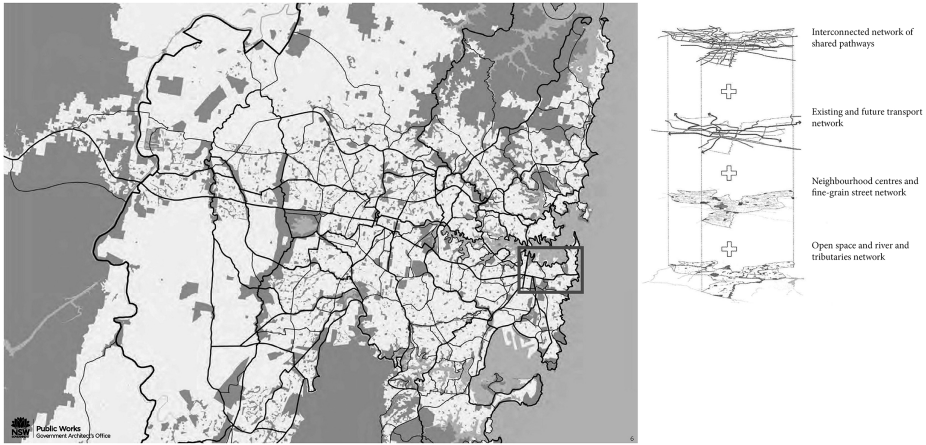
NSW
Public Works
Government Architect's Office

6

Interconnected network of shared pathways

Existing and future transport network

Neighbourhood centres and fine-grain street network

Open space and river and tributaries network